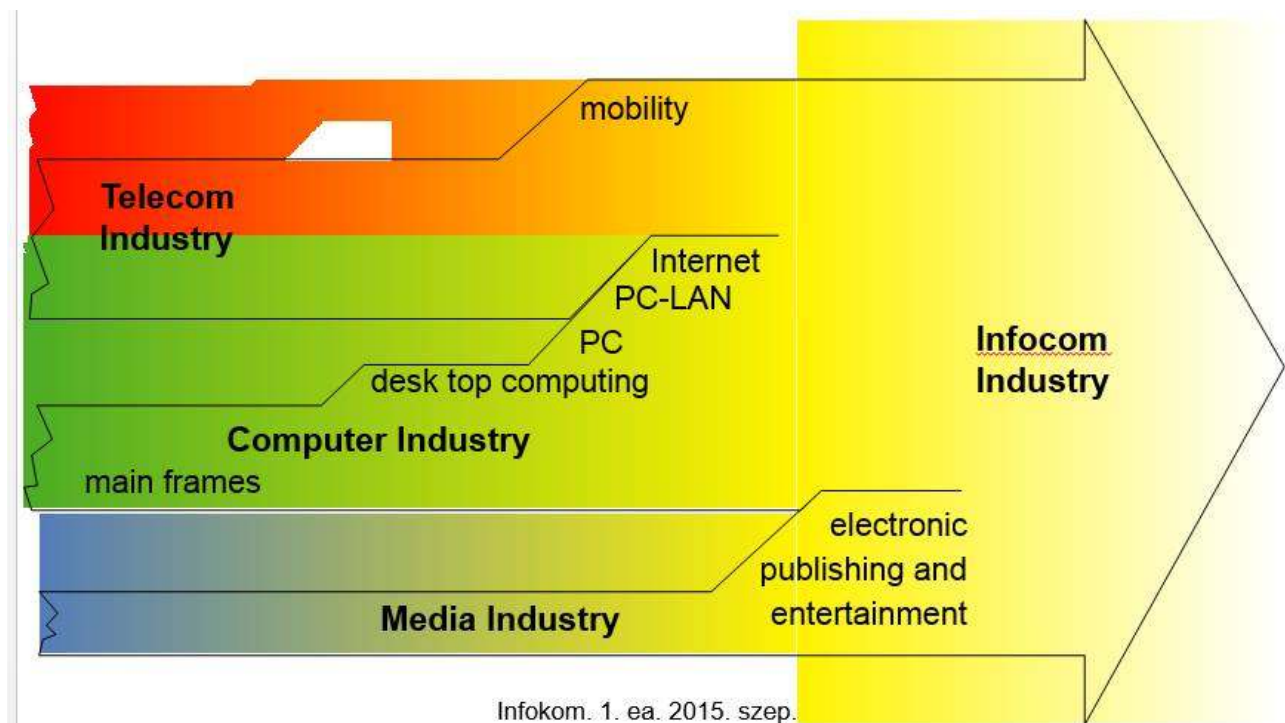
mobility

Telecom Industry

Internet
PC-LAN
PC
desk top computing

Computer Industry
main frames

electronic publishing and entertainment

Media Industry

Infocom Industry

Infokom. 1. ea. 2015. szep.